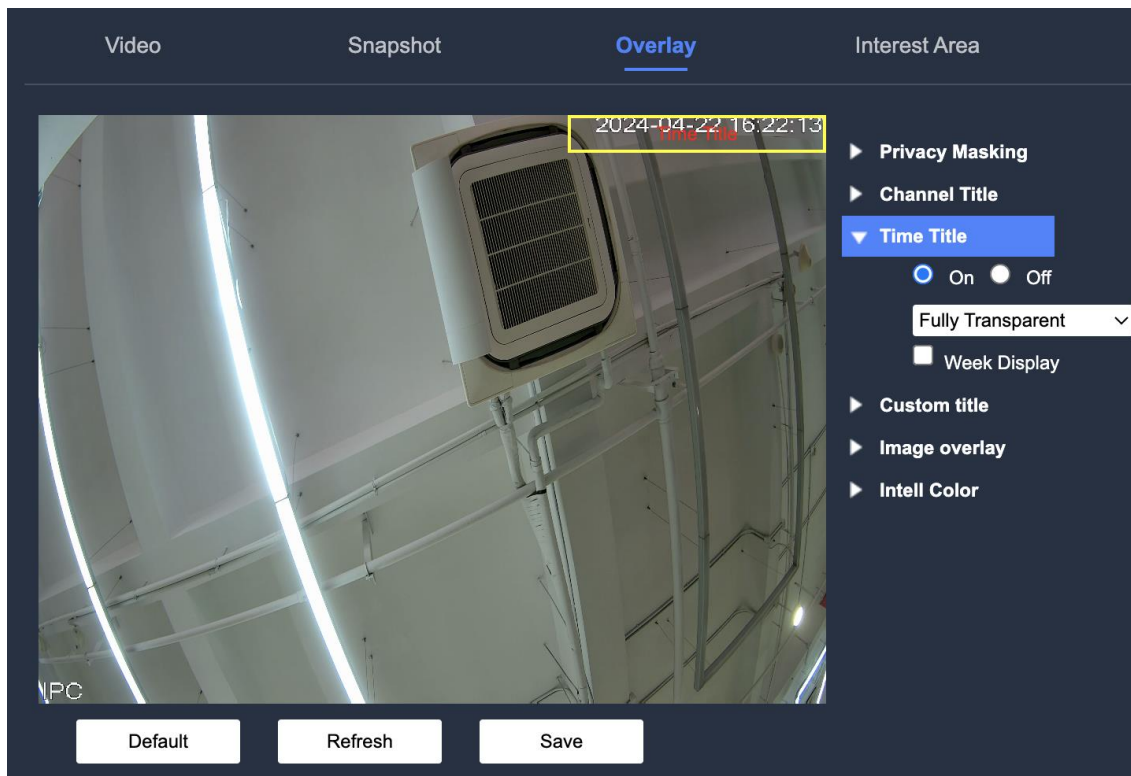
Video
Snapshot
Overlay
Interest Area

2024-04-22 16:22:13
Time Title

IPC

Privacy Masking
Channel Title
Time Title
On
Off
Fully Transparent
Week Display
Custom title
Image overlay
Intell Color

Default
Refresh
Save